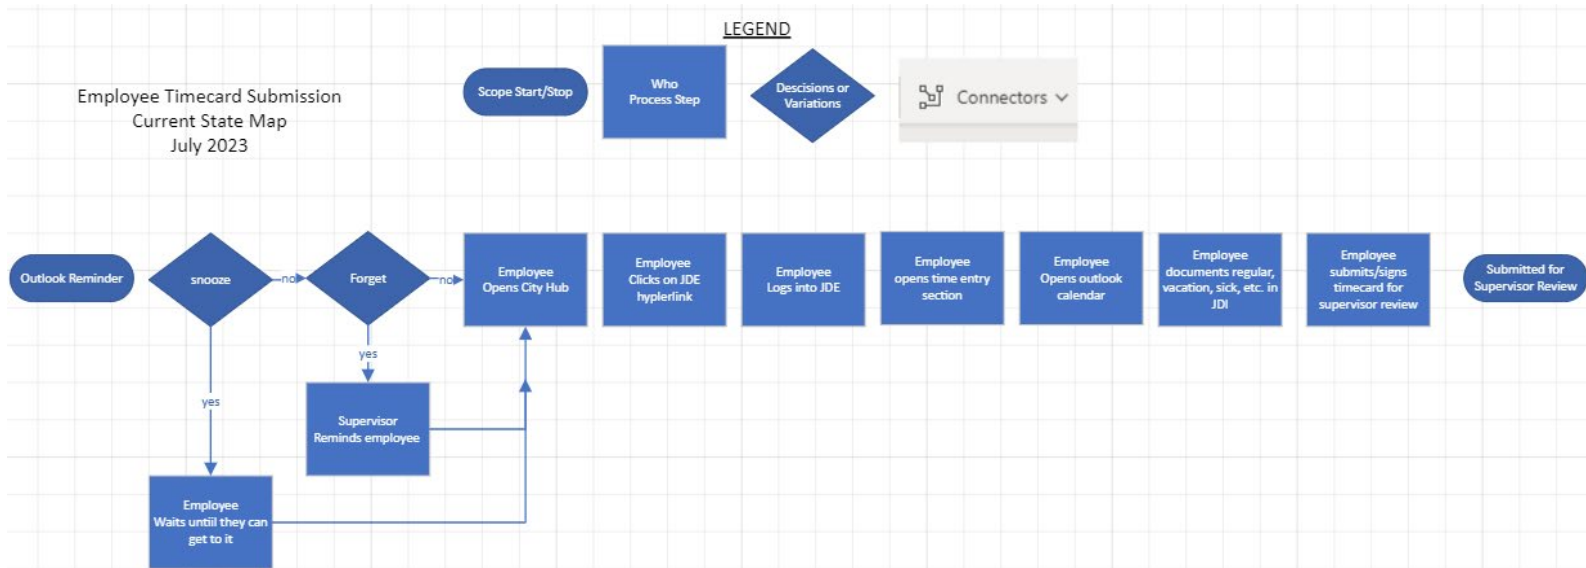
LEGEND

Employee Timecard Submission
Current State Map
July 2023

Scope Start/Stop

Who
Process Step

Descisions or
Variations

Connectors

Outlook Reminder

snooze

no

Forget

no

Employee
Opens City Hub

Employee
Clicks on JDE
hyplerlink

Employee
Logs into JDE

Employee
opens time entry
section

Employee
Opens outlook
calendar

Employee
documents regular, vacation, sick, etc. in
JDI

Employee
submits/signs
timecard for
supervisor review

Submitted for
Supervisor Review

yes

yes

Supervisor
Reminds employee

Employee
Waits untiil they can
get to it